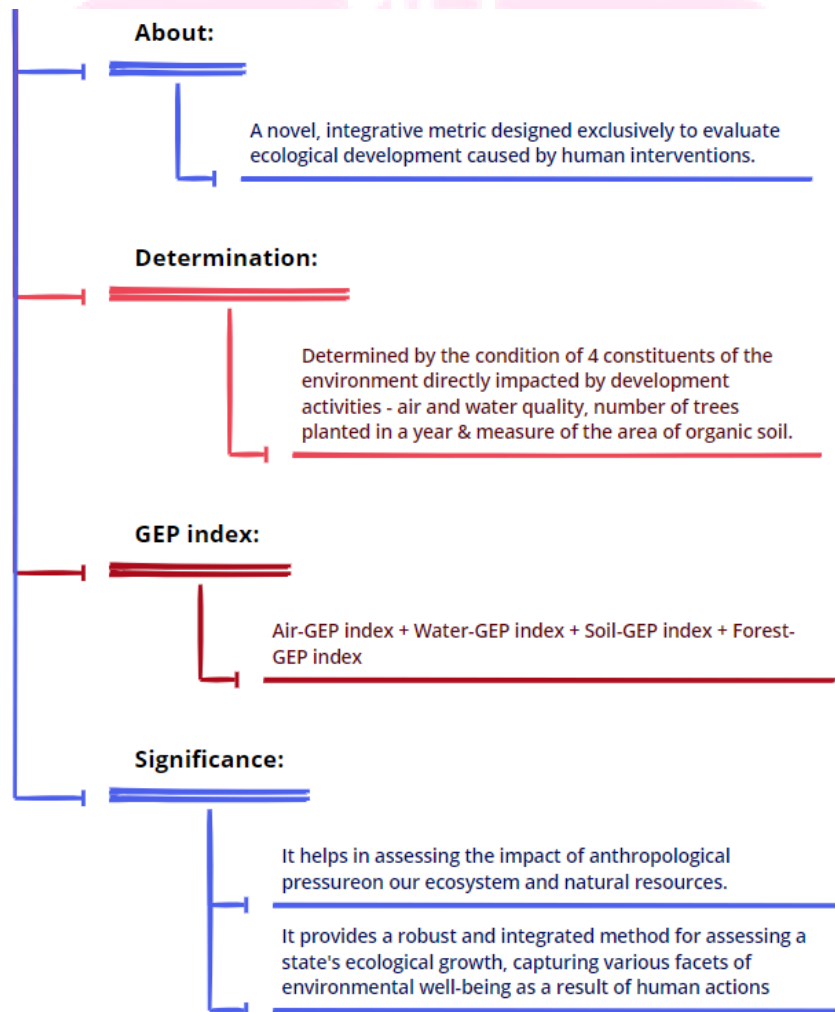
About:

A novel, integrative metric designed exclusively to evaluate ecological development caused by human interventions.

Determination:

Determined by the condition of 4 constituents of the environment directly impacted by development activities - air and water quality, number of trees planted in a year & measure of the area of organic soil.

GEP index:

Air-GEP index + Water-GEP index + Soil-GEP index + Forest-GEP index

Significance:

It helps in assessing the impact of anthropological pressureon our ecosystem and natural resources.

It provides a robust and integrated method for assessing a state's ecological growth, capturing various facets of environmental well-being as a result of human actions